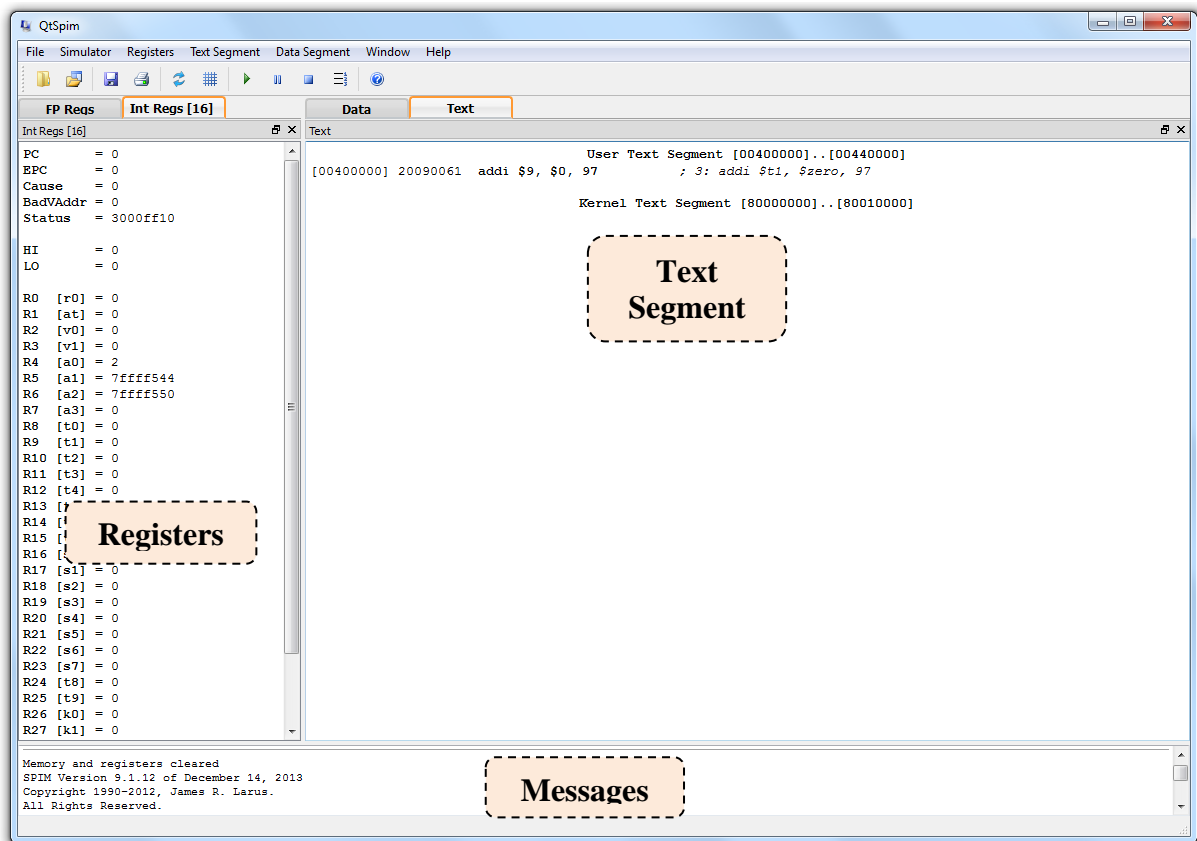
QtSpim

File Simulator Registers Text Segment Data Segment Window Help

FP Regs | Int Regs [16]

Int Regs [16]

PC = 0
EPC = 0
Cause = 0
BadVAddr = 0
Status = 3000ff10

HI = 0
LO = 0

R0 [r0] = 0
R1 [at] = 0
R2 [v0] = 0
R3 [v1] = 0
R4 [a0] = 2
R5 [a1] = 7ffff544
R6 [a2] = 7ffff550
R7 [a3] = 0
R8 [t0] = 0
R9 [t1] = 0
R10 [t2] = 0
R11 [t3] = 0
R12 [t4] = 0
R13 [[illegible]
R14 [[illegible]
R15 [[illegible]
R16 [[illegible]
R17 [s1] = 0
R18 [s2] = 0
R19 [s3] = 0
R20 [s4] = 0
R21 [s5] = 0
R22 [s6] = 0
R23 [s7] = 0
R24 [t8] = 0
R25 [t9] = 0
R26 [k0] = 0
R27 [k1] = 0

Registers

Data | Text

Text

User Text Segment [00400000]..[00440000]
[00400000] 20090061 addi $9, $0, 97 ; 3: addi $t1, $zero, 97

Kernel Text Segment [80000000]..[80010000]

Text Segment

Memory and registers cleared
SPIM Version 9.1.12 of December 14, 2013
Copyright 1990-2012, James R. Larus.
All Rights Reserved.

Messages